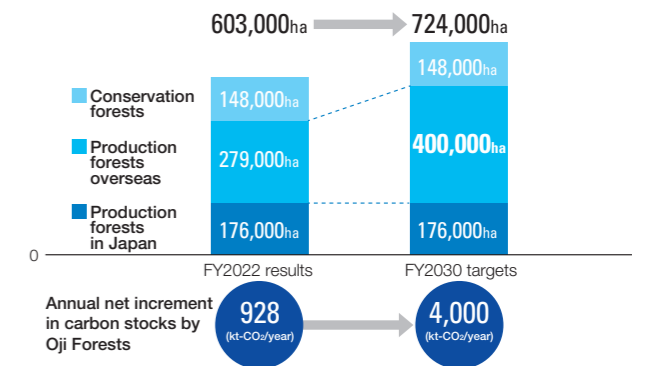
603,000ha

724,000ha

Conservation forests

Production forests overseas

Production forests in Japan

148,000ha

279,000ha

176,000ha

148,000ha

400,000ha

176,000ha

0

FY2022 results

FY2030 targets

Annual net increment in carbon stocks by Oji Forests

928
(kt-$CO_2$/year)

4,000
(kt-$CO_2$/year)